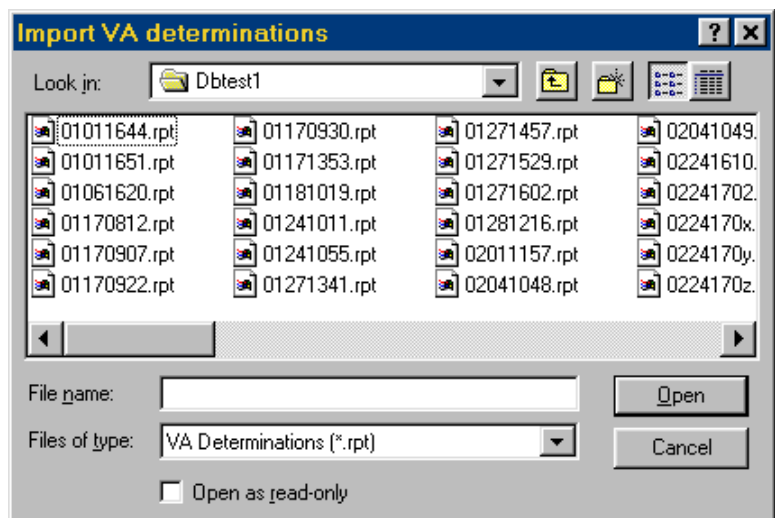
Import VA determinations

Look in: Dbtest1

01011644.rpt
01011651.rpt
01061620.rpt
01170812.rpt
01170907.rpt
01170922.rpt

01170930.rpt
01171353.rpt
01181019.rpt
01241011.rpt
01241055.rpt
01271341.rpt

01271457.rpt
01271529.rpt
01271602.rpt
01281216.rpt
02011157.rpt
02041048.rpt

02041049.
02241610.
02241702.
0224170x.
0224170y.
0224170z.

File name:
Files of type: VA Determinations (*.rpt)
Open as read-only

Open
Cancel